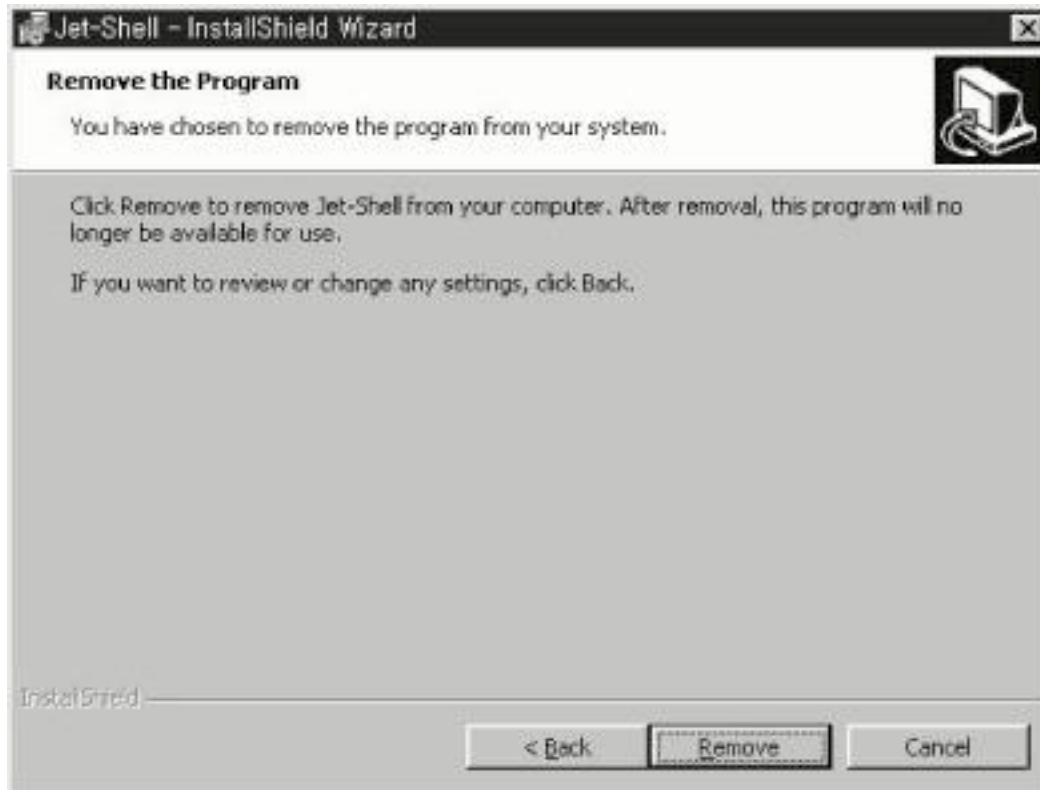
Jet-Shell - InstallShield Wizard

Remove the Program

You have chosen to remove the program from your system.

Click Remove to remove Jet-Shell from your computer. After removal, this program will no longer be available for use.

If you want to review or change any settings, click Back.

InstallShield

< Back

Remove

Cancel